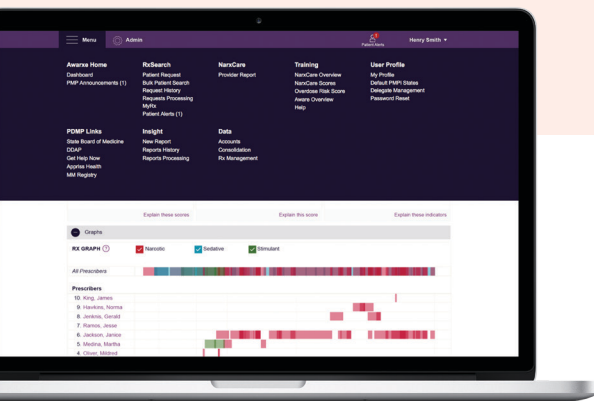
Menu Admin

Patient Alerts

Henry Smith

Awarxe Home
Dashboard
PMP Announcements (1)

RxSearch
Patient Request
Bulk Patient Search
Request History
Requests Processing
MyRx
Patient Alerts (1)

NarxCare
Provider Report

Training
NarxCare Overview
NarxCare Scores
Overdose Risk Score
Aware Overview
Help

User Profile
My Profile
Default PMPi States
Delegate Management
Password Reset

PDMP Links
State Board of Medicine
DDAP
Get Help Now
Appriss Health
MM Registry

Insight
New Report
Reports History
Reports Processing

Data
Accounts
Consolidation
Rx Management

Explain these scores

Explain this score

Explain these indicators

Graphs

RX GRAPH

Narcotic

Sedative

Stimulant

All Prescribers

Prescribers

10. King, James
9. Hawkins, Norma
8. Jenkins, Gerald
7. Ramos, Jesse
6. Jackson, Janice
5. Medina, Martha
4. Oliver, Mildred